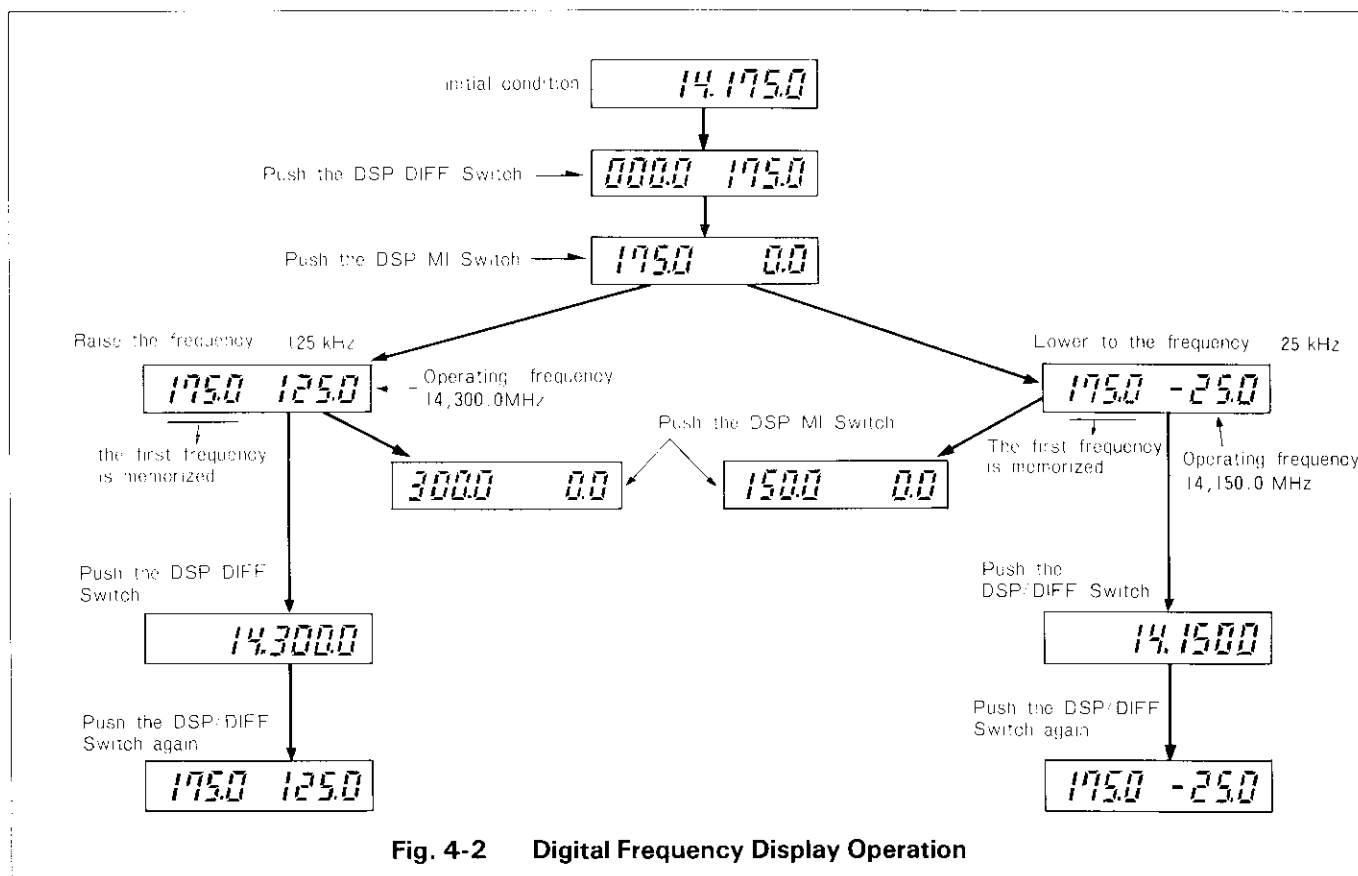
initial condition

14.175.0

Push the DSP DIFF Switch

000.0 175.0

Push the DSP MI Switch

175.0 0.0

Raise the frequency 125 kHz

175.0 125.0

Operating frequency 14,300.0MHz

the first frequency is memorized

Push the DSP MI Switch

300.0 0.0

150.0 0.0

Lower to the frequency 25 kHz

175.0 -25.0

The first frequency is memorized

Operating frequency 14,150.0 MHz

Push the DSP DIFF Switch

14.300.0

Push the DSP/DIFF Switch again

175.0 125.0

Push the DSP/DIFF Switch

14.150.0

Push the DSP/DIFF Switch again

175.0 -25.0

Fig. 4-2 Digital Frequency Display Operation